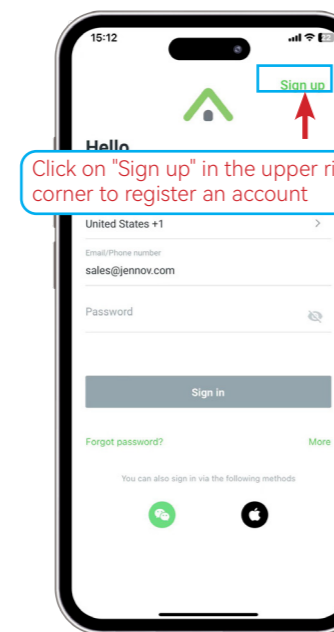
15:12

Sign up

Hello

Click on "Sign up" in the upper ri corner to register an account

United States +1

Email/Phone number

sales@jennov.com

Password

Sign in

Forgot password?

More

You can also sign in via the following methods